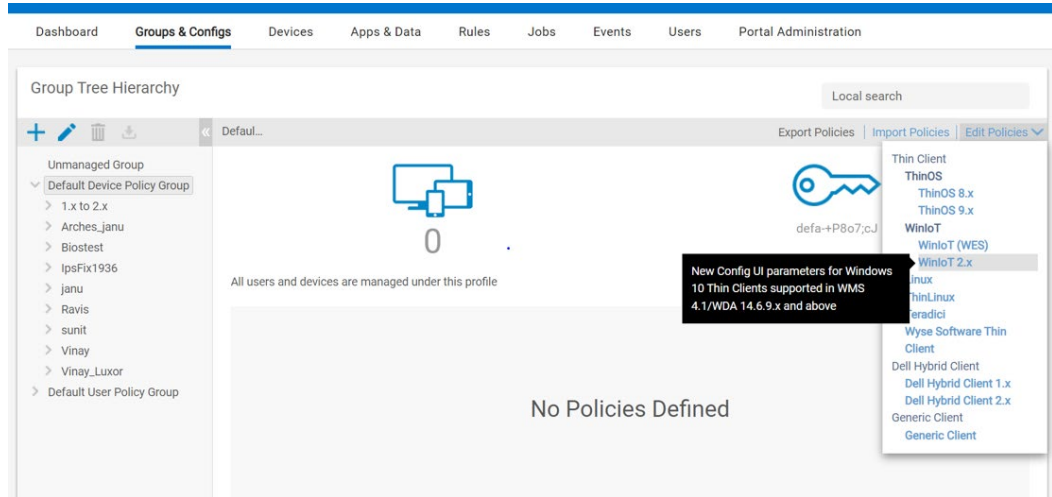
Dashboard Groups & Configs Devices Apps & Data Rules Jobs Events Users Portal Administration

Group Tree Hierarchy

Local search

Unmanaged Group
Default Device Policy Group
1.x to 2.x
Arches_janu
Biostest
IpsFix1936
janu
Ravis
sunit
Vinay
Vinay_Luxor
Default User Policy Group

Defaul...

Export Policies | Import Policies | Edit Policies

0

defa-+P8o7;cJ

All users and devices are managed under this profile

No Policies Defined

Thin Client
ThinOS
ThinOS 8.x
ThinOS 9.x
WinIoT
WinIoT (WES)
WinIoT 2.x
Linux
ThinLinux
Teradici
Wyse Software Thin Client
Dell Hybrid Client
Dell Hybrid Client 1.x
Dell Hybrid Client 2.x
Generic Client
Generic Client

New Config UI parameters for Windows 10 Thin Clients supported in WMS 4.1/WDA 14.6.9.x and above